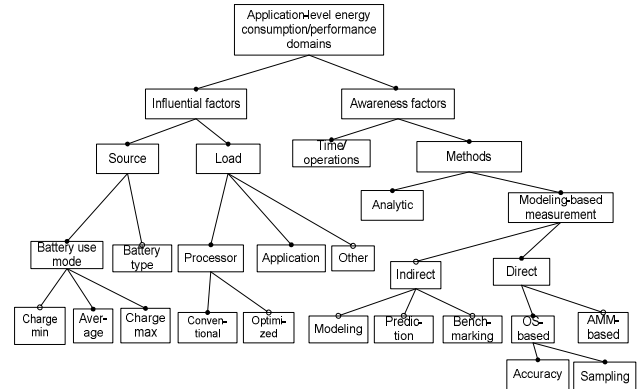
Application-level energy consumption/performance domains

Influential factors

Awareness factors

Source

Load

Time/ operations

Methods

Analytic

Modeling-based measurement

Battery use mode

Battery type

Processor

Application

Other

Indirect

Direct

Charge min

Average

Charge max

Conventional

Optimized

Modeling

Prediction

Benchmarking

OS-based

AMM-based

Accuracy

Sampling